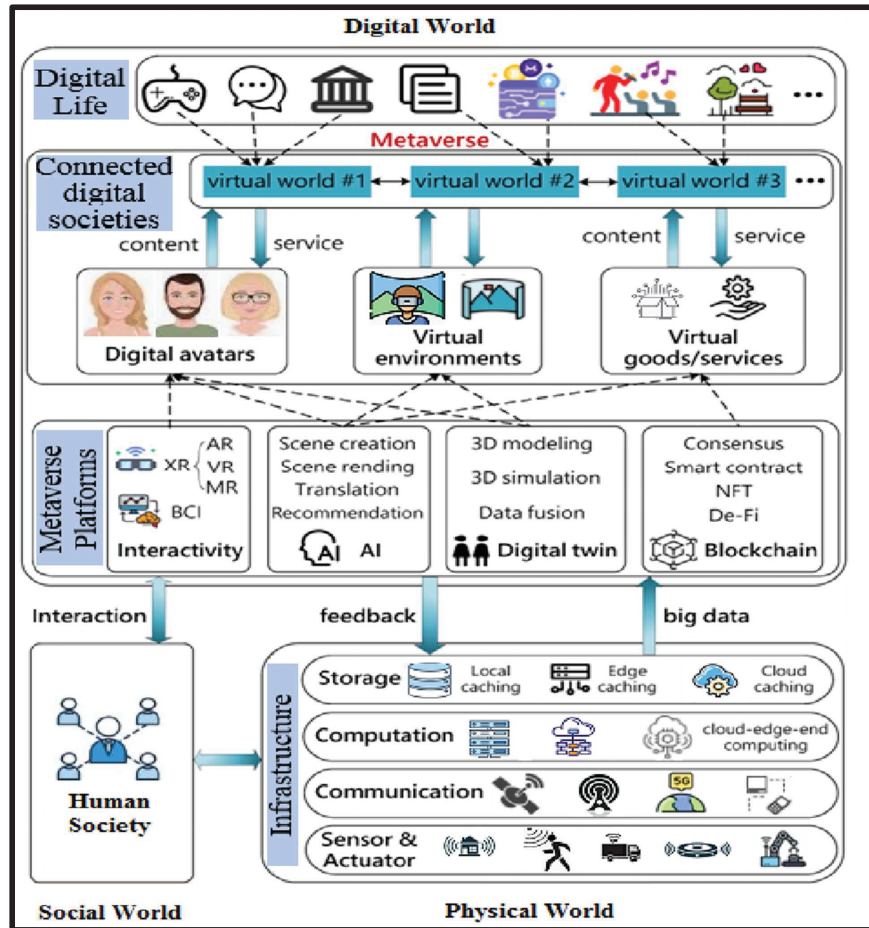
Digital World

Digital Life ...

Metaverse

Connected digital societies

virtual world #1 virtual world #2 virtual world #3 ...

content service content service

Digital avatars

Virtual environments

Virtual goods/services

Metaverse Platforms

XR AR VR MR

BCI

Interactivity

Scene creation
Scene rending
Translation
Recommendation

AI

3D modeling
3D simulation
Data fusion

Digital twin

Consensus
Smart contract
NFT
De-Fi

Blockchain

Interaction feedback big data

Human Society

Infrastructure

Storage Local caching Edge caching Cloud caching

Computation cloud-edge-end computing

Communication 5G

Sensor & Actuator

Social World Physical World